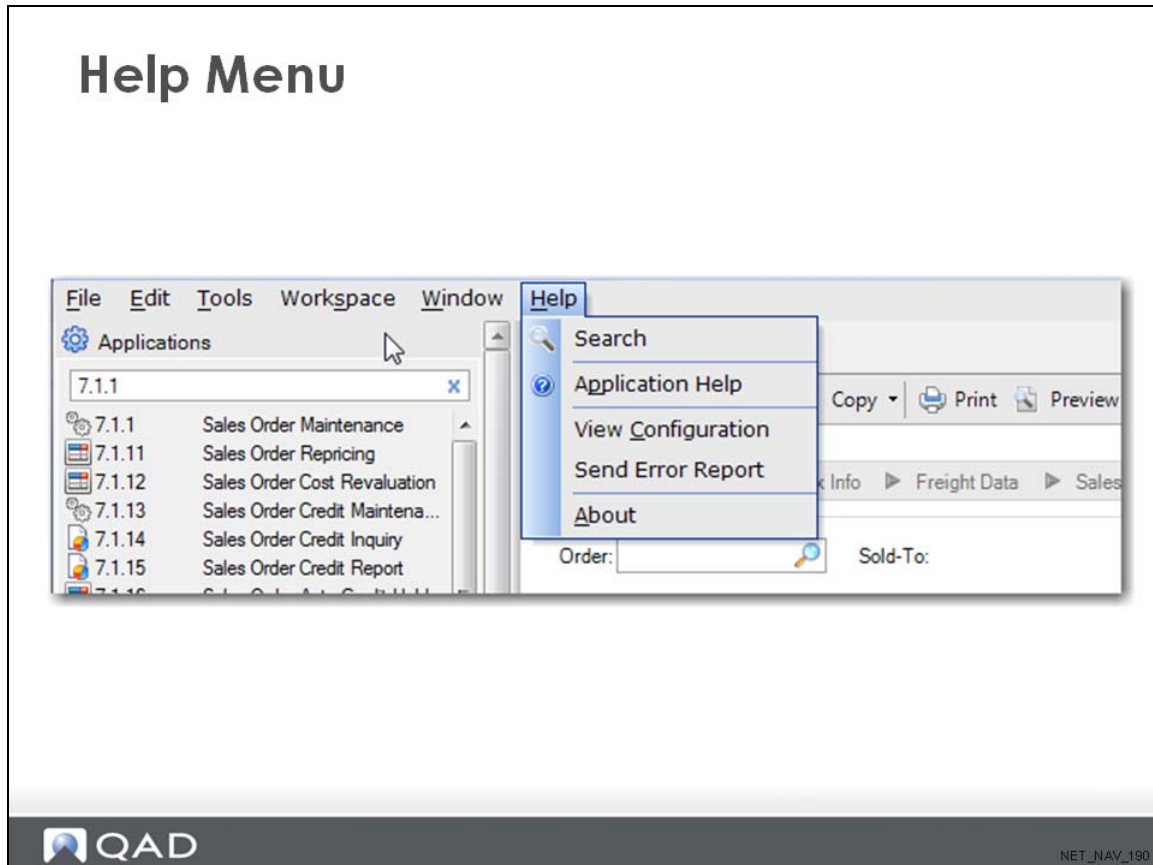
Help Menu

File Edit Tools Workspace Window Help

Applications

7.1.1

7.1.1 Sales Order Maintenance
7.1.11 Sales Order Repricing
7.1.12 Sales Order Cost Revaluation
7.1.13 Sales Order Credit Maintena...
7.1.14 Sales Order Credit Inquiry
7.1.15 Sales Order Credit Report
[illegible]

Search
Application Help
View Configuration
Send Error Report
About

Copy Print Preview

x Info Freight Data Sales

Order: Sold-To:

QAD

NET_NAV_190